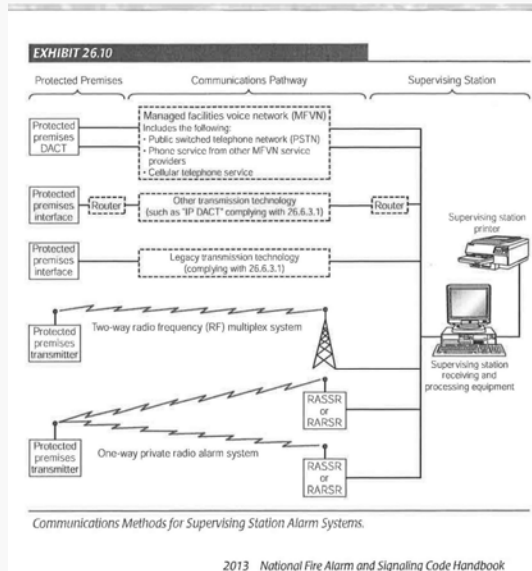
EXHIBIT 26.10

Protected Premises

Communications Pathway

Supervising Station

Protected premises DACT

Managed facilities voice network (MFVN) Includes the following:
• Public switched telephone network (PSTN)
• Phone service from other MFVN service providers
• Cellular telephone service

Protected premises interface

Router

Other transmission technology (such as "IP DACT" complying with 26.6.3.1)

Router

Supervising station printer

Protected premises interface

Legacy transmission technology (complying with 26.6.3.1)

Protected premises transmitter

Two-way radio frequency (RF) multiplex system

Supervising station receiving and processing equipment

RASSR or RARSR

Protected premises transmitter

One-way private radio alarm system

RASSR or RARSR

Communications Methods for Supervising Station Alarm Systems.

2013 National Fire Alarm and Signaling Code Handbook